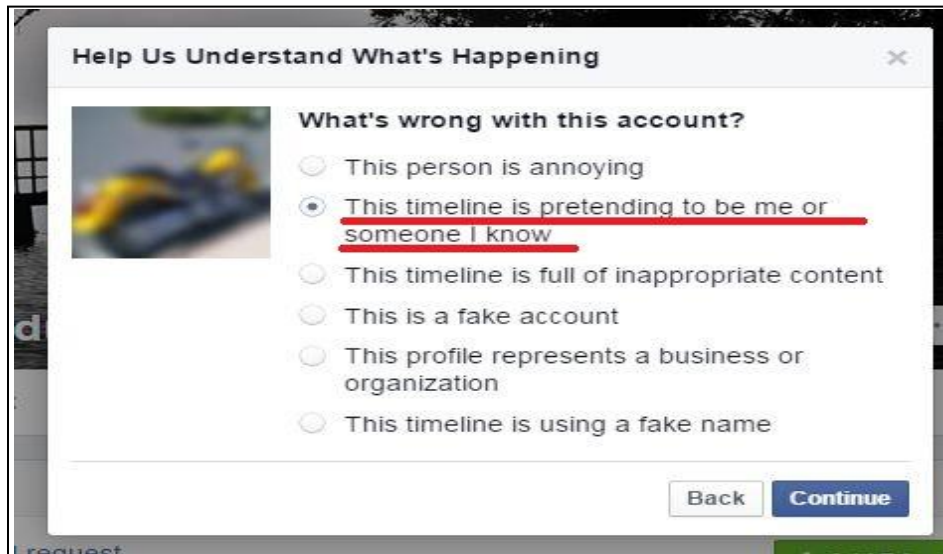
Help Us Understand What's Happening

×

What's wrong with this account?

This person is annoying

This timeline is pretending to be me or someone I know

This timeline is full of inappropriate content

This is a fake account

This profile represents a business or organization

This timeline is using a fake name

Back

Continue

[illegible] request